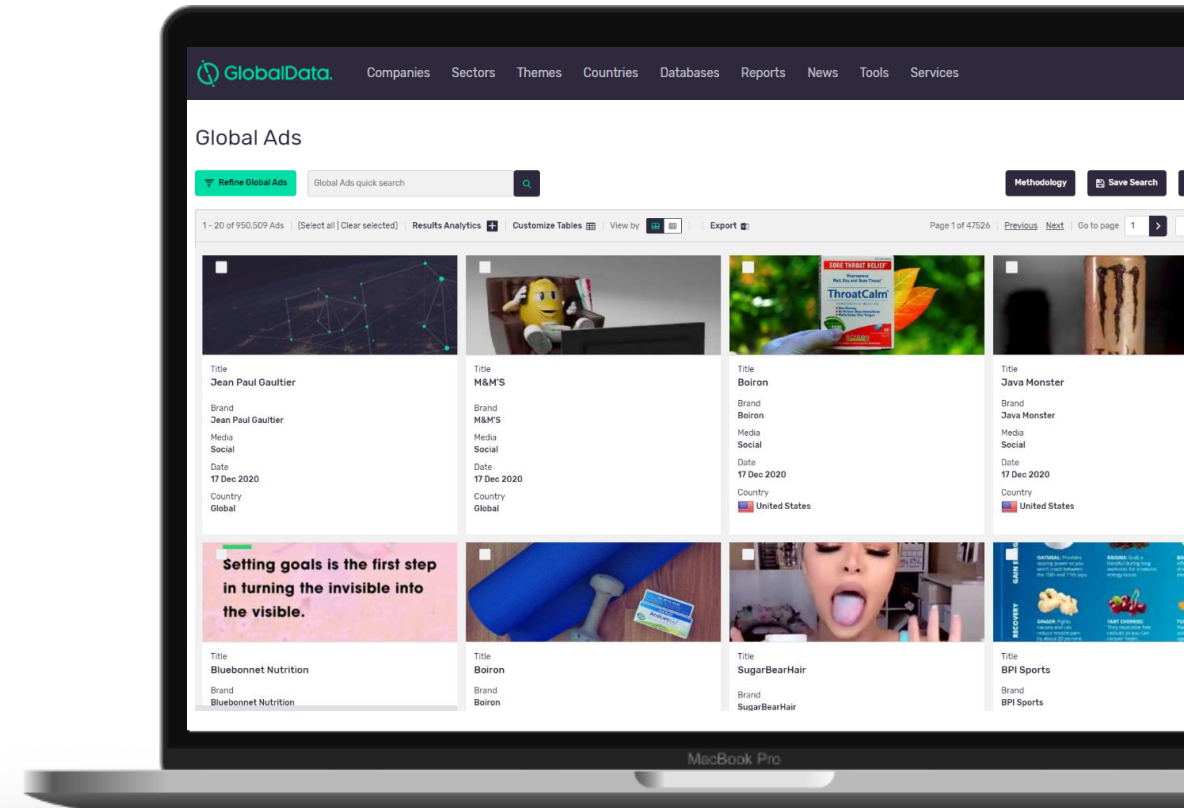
GlobalData. Companies Sectors Themes Countries Databases Reports News Tools Services

Global Ads

Refine Global Ads | Global Ads quick search | Methodology | Save Search

1 – 20 of 950,509 Ads | [Select all | Clear selected] | Results Analytics | Customize Tables | View by | Export | Page 1 of 47526 | Previous Next | Go to page 1

Title
Jean Paul Gaultier
Brand
Jean Paul Gaultier
Media
Social
Date
17 Dec 2020
Country
Global

Title
M&M'S
Brand
M&M'S
Media
Social
Date
17 Dec 2020
Country
Global

SORE THROAT RELIEF
ThroatCalm

Title
Boiron
Brand
Boiron
Media
Social
Date
17 Dec 2020
Country
United States

Title
Java Monster
Brand
Java Monster
Media
Social
Date
17 Dec 2020
Country
United States

Setting goals is the first step in turning the invisible into the visible.

Title
Bluebonnet Nutrition
Brand
Bluebonnet Nutrition

Title
Boiron
Brand
Boiron

Title
SugarBearHair
Brand
SugarBearHair

RECOVERY
Title
BPI Sports
Brand
BPI Sports

MacBook Pro